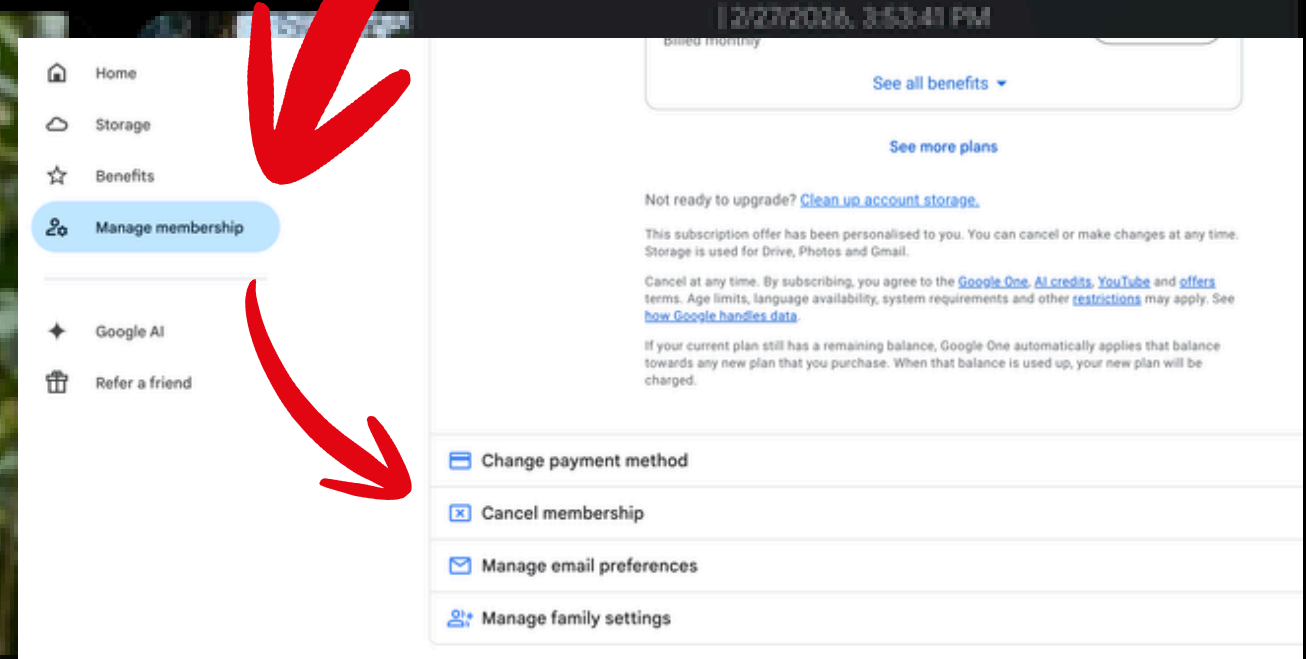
2/27/2026, 3:53:41 PM

Home
Storage
Benefits
Manage membership
Google AI
Refer a friend

Billed monthly

See all benefits

See more plans

Not ready to upgrade? Clean up account storage.

This subscription offer has been personalised to you. You can cancel or make changes at any time. Storage is used for Drive, Photos and Gmail.

Cancel at any time. By subscribing, you agree to the Google One, AI credits, YouTube and offers terms. Age limits, language availability, system requirements and other restrictions may apply. See how Google handles data.

If your current plan still has a remaining balance, Google One automatically applies that balance towards any new plan that you purchase. When that balance is used up, your new plan will be charged.

Change payment method
Cancel membership
Manage email preferences
Manage family settings